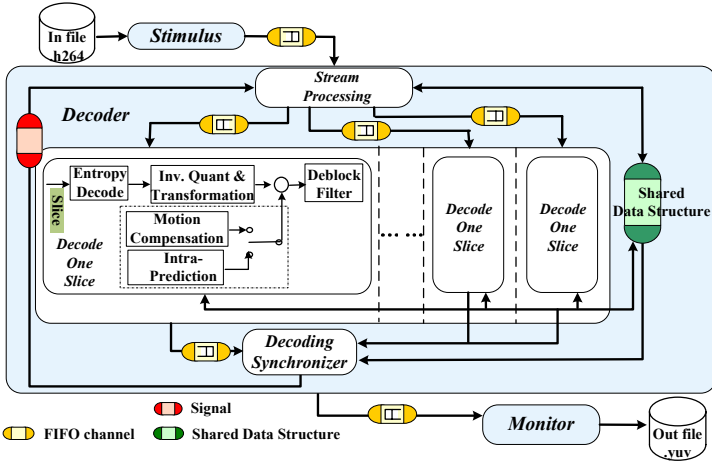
In file h264

Stimulus

Stream Processing

Decoder

Entropy Decode

Inv. Quant & Transformation

Deblock Filter

Slice

Decode One Slice

Motion Compensation

Intra-Prediction

Decode One Slice

Decode One Slice

Shared Data Structure

Decoding Synchronizer

Signal

FIFO channel

Shared Data Structure

Monitor

Out file .yuv